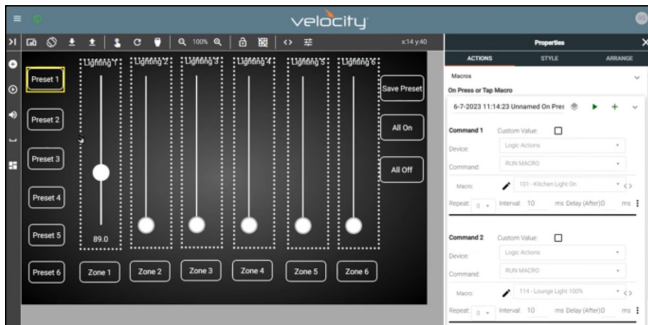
velocity

100%

x:14 y:40

Properties

ACTIONS

STYLE

ARRANGE

Preset 1

Preset 2

Preset 3

Preset 4

Preset 5

Preset 6

Lighting 1

Lighting 2

Lighting 3

Lighting 4

Lighting 5

Lighting 6

89.0

Zone 1

Zone 2

Zone 3

Zone 4

Zone 5

Zone 6

Save Preset

All On

All Off

Macros

On Press or Tap Macro

6-7-2023 11:14:23 Unnamed On Pres

Command 1

Custom Value:

Device:

Logic Actions

Command:

RUN MACRO

Macro:

101 - Kitchen Light On

Repeat:

0

Interval:

10

ms Delay (After):

0

ms

Command 2

Custom Value:

Device:

Logic Actions

Command:

RUN MACRO

Macro:

114 - Lounge Light 100%

Repeat:

0

Interval:

10

ms Delay (After):

0

ms